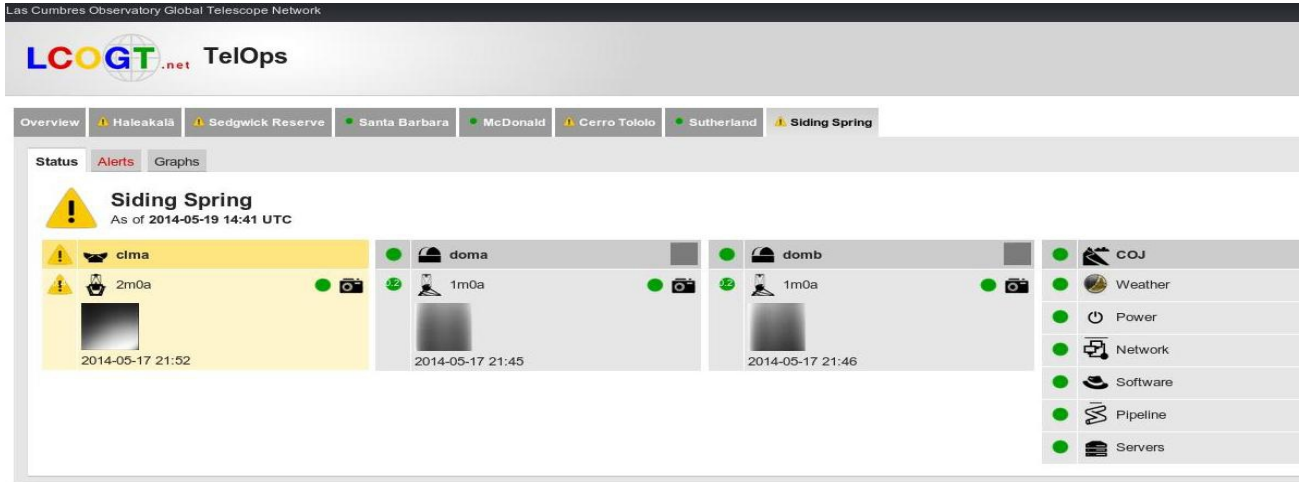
Las Cumbres Observatory Global Telescope Network

LCOGT.net TelOps

Overview | Haleakalā | Sedgwick Reserve | Santa Barbara | McDonald | Cerro Tololo | Sutherland | Siding Spring

Status | Alerts | Graphs

Siding Spring
As of 2014-05-19 14:41 UTC

clma
2m0a
2014-05-17 21:52

doma
1m0a
2014-05-17 21:45

domb
1m0a
2014-05-17 21:46

COJ
Weather
Power
Network
Software
Pipeline
Servers